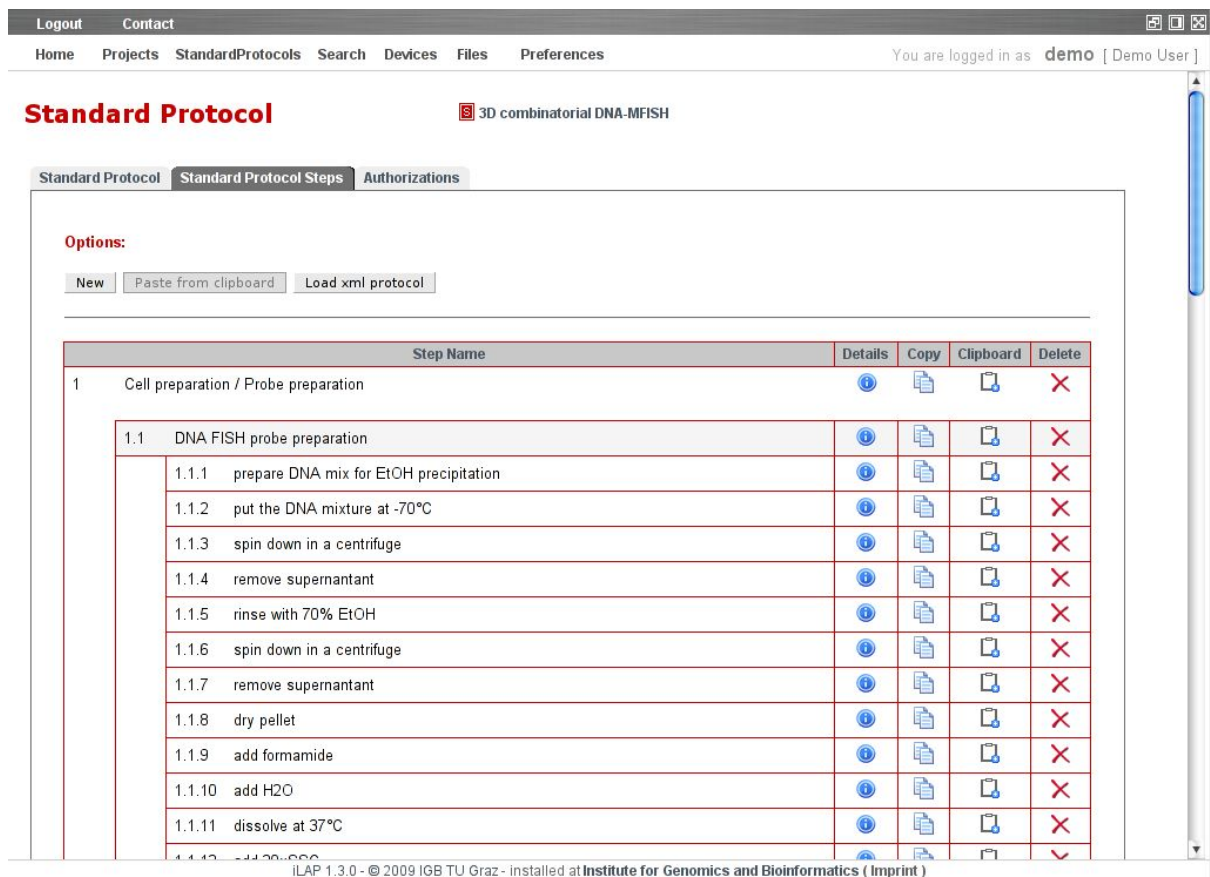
Logout Contact

Home Projects StandardProtocols Search Devices Files Preferences

You are logged in as demo [ Demo User ]

Standard Protocol

S 3D combinatorial DNA-MFISH

Standard Protocol | Standard Protocol Steps | Authorizations

Options:

New | Paste from clipboard | Load xml protocol

| | Step Name | Details | Copy | Clipboard | Delete |
|---|---|---|---|---|---|
| 1 | Cell preparation / Probe preparation | | | | |
| 1.1 | DNA FISH probe preparation | | | | |
| 1.1.1 | prepare DNA mix for EtOH precipitation | | | | |
| 1.1.2 | put the DNA mixture at -70°C | | | | |
| 1.1.3 | spin down in a centrifuge | | | | |
| 1.1.4 | remove supernantant | | | | |
| 1.1.5 | rinse with 70% EtOH | | | | |
| 1.1.6 | spin down in a centrifuge | | | | |
| 1.1.7 | remove supernantant | | | | |
| 1.1.8 | dry pellet | | | | |
| 1.1.9 | add formamide | | | | |
| 1.1.10 | add H2O | | | | |
| 1.1.11 | dissolve at 37°C | | | | |
| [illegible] | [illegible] | | | | |

iLAP 1.3.0 - © 2009 IGB TU Graz - installed at Institute for Genomics and Bioinformatics ( Imprint )